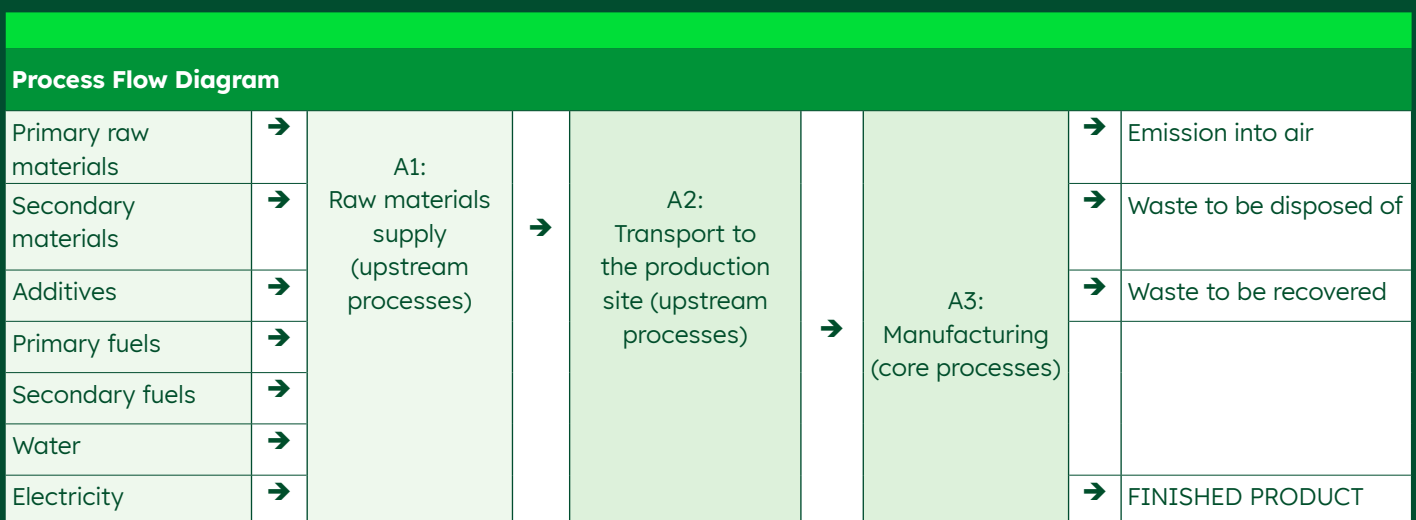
Process Flow Diagram

| | | | | | | | | |
|---|---|---|---|---|---|---|---|---|
| Primary raw materials | ➔ | A1: Raw materials supply (upstream processes) | ➔ | A2: Transport to the production site (upstream processes) | ➔ | A3: Manufacturing (core processes) | ➔ | Emission into air |
| Secondary materials | ➔ | | | | | | ➔ | Waste to be disposed of |
| Additives | ➔ | | | | | | ➔ | Waste to be recovered |
| Primary fuels | ➔ | | | | | | | |
| Secondary fuels | ➔ | | | | | | | |
| Water | ➔ | | | | | | | |
| Electricity | ➔ | | | | | | ➔ | FINISHED PRODUCT |